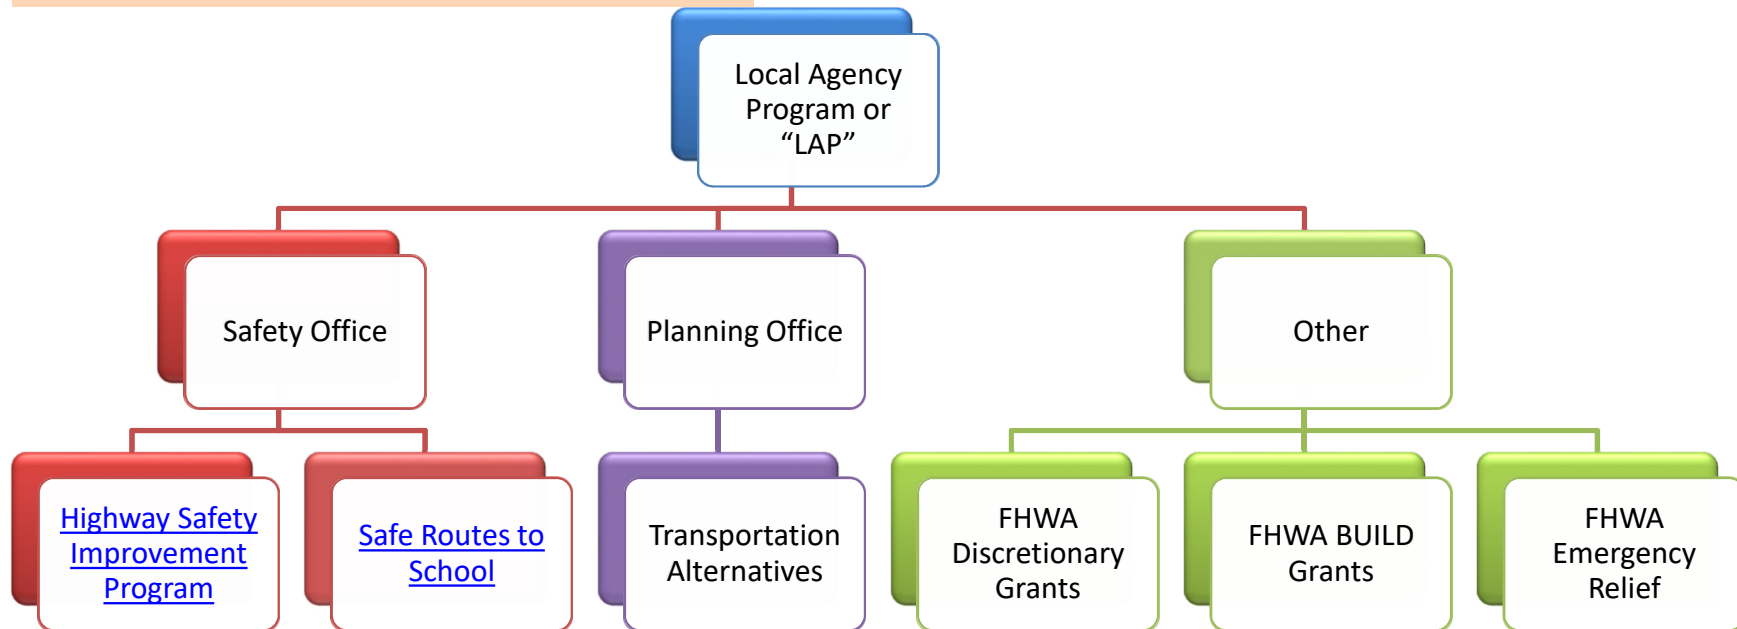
Local Agency Program or “LAP”

Safety Office

Planning Office

Other

Highway Safety Improvement Program

Safe Routes to School

Transportation Alternatives

FHWA Discretionary Grants

FHWA BUILD Grants

FHWA Emergency Relief